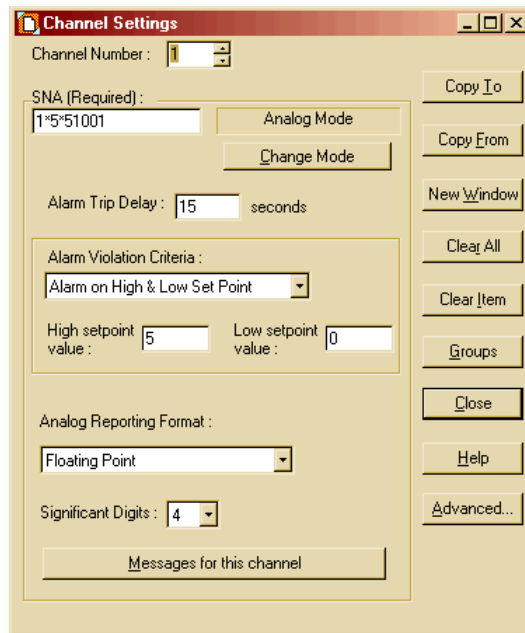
Channel Settings

Channel Number : 1

SNA (Required) :

1*5*51001

Analog Mode

Change Mode

Alarm Trip Delay : 15 seconds

Alarm Violation Criteria :

Alarm on High & Low Set Point

High setpoint value : 5

Low setpoint value : 0

Analog Reporting Format :

Floating Point

Significant Digits : 4

Messages for this channel

Copy To

Copy From

New Window

Clear All

Clear Item

Groups

Close

Help

Advanced...